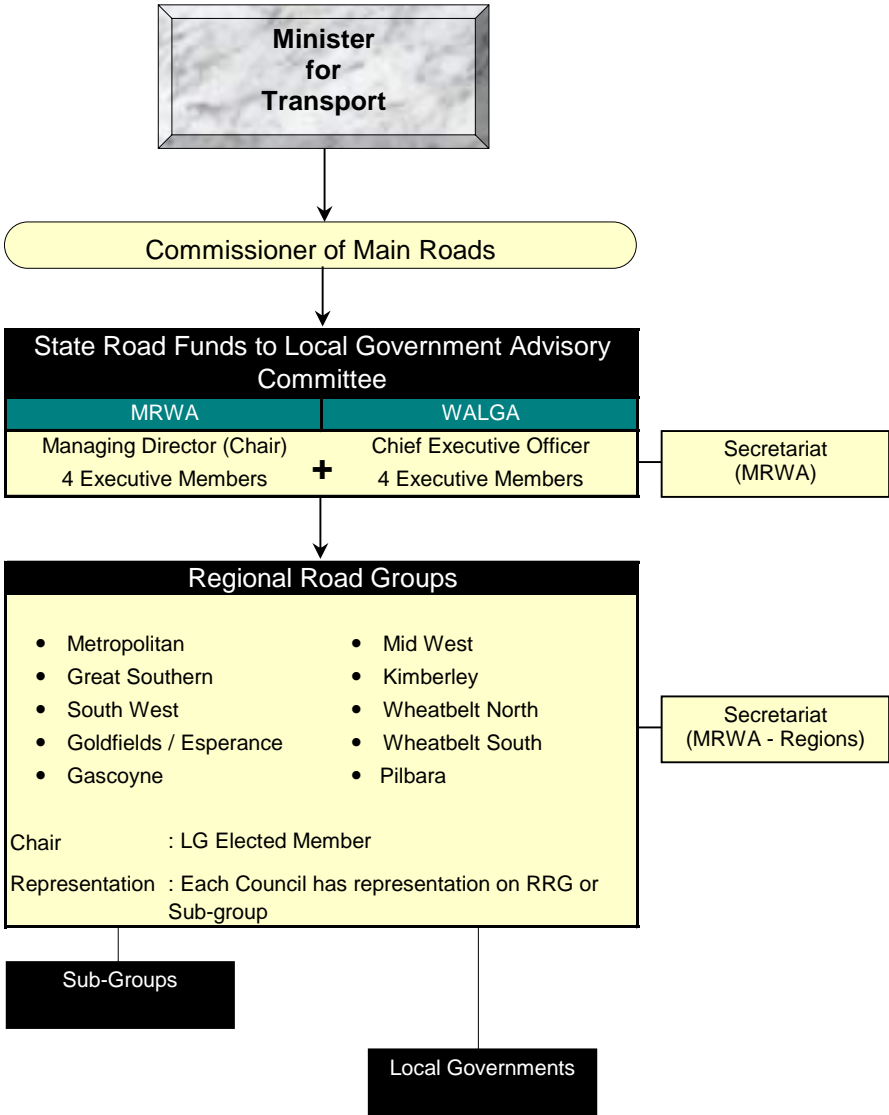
Minister
for
Transport

Commissioner of Main Roads

State Road Funds to Local Government Advisory Committee

| MRWA | | WALGA |
|---|---|---|
| Managing Director (Chair) | + | Chief Executive Officer |
| 4 Executive Members | | 4 Executive Members |

Secretariat
(MRWA)

Regional Road Groups

- Metropolitan
- Great Southern
- South West
- Goldfields / Esperance
- Gascoyne

- Mid West
- Kimberley
- Wheatbelt North
- Wheatbelt South
- Pilbara

Chair : LG Elected Member

Representation : Each Council has representation on RRG or Sub-group

Secretariat
(MRWA - Regions)

Sub-Groups

Local Governments